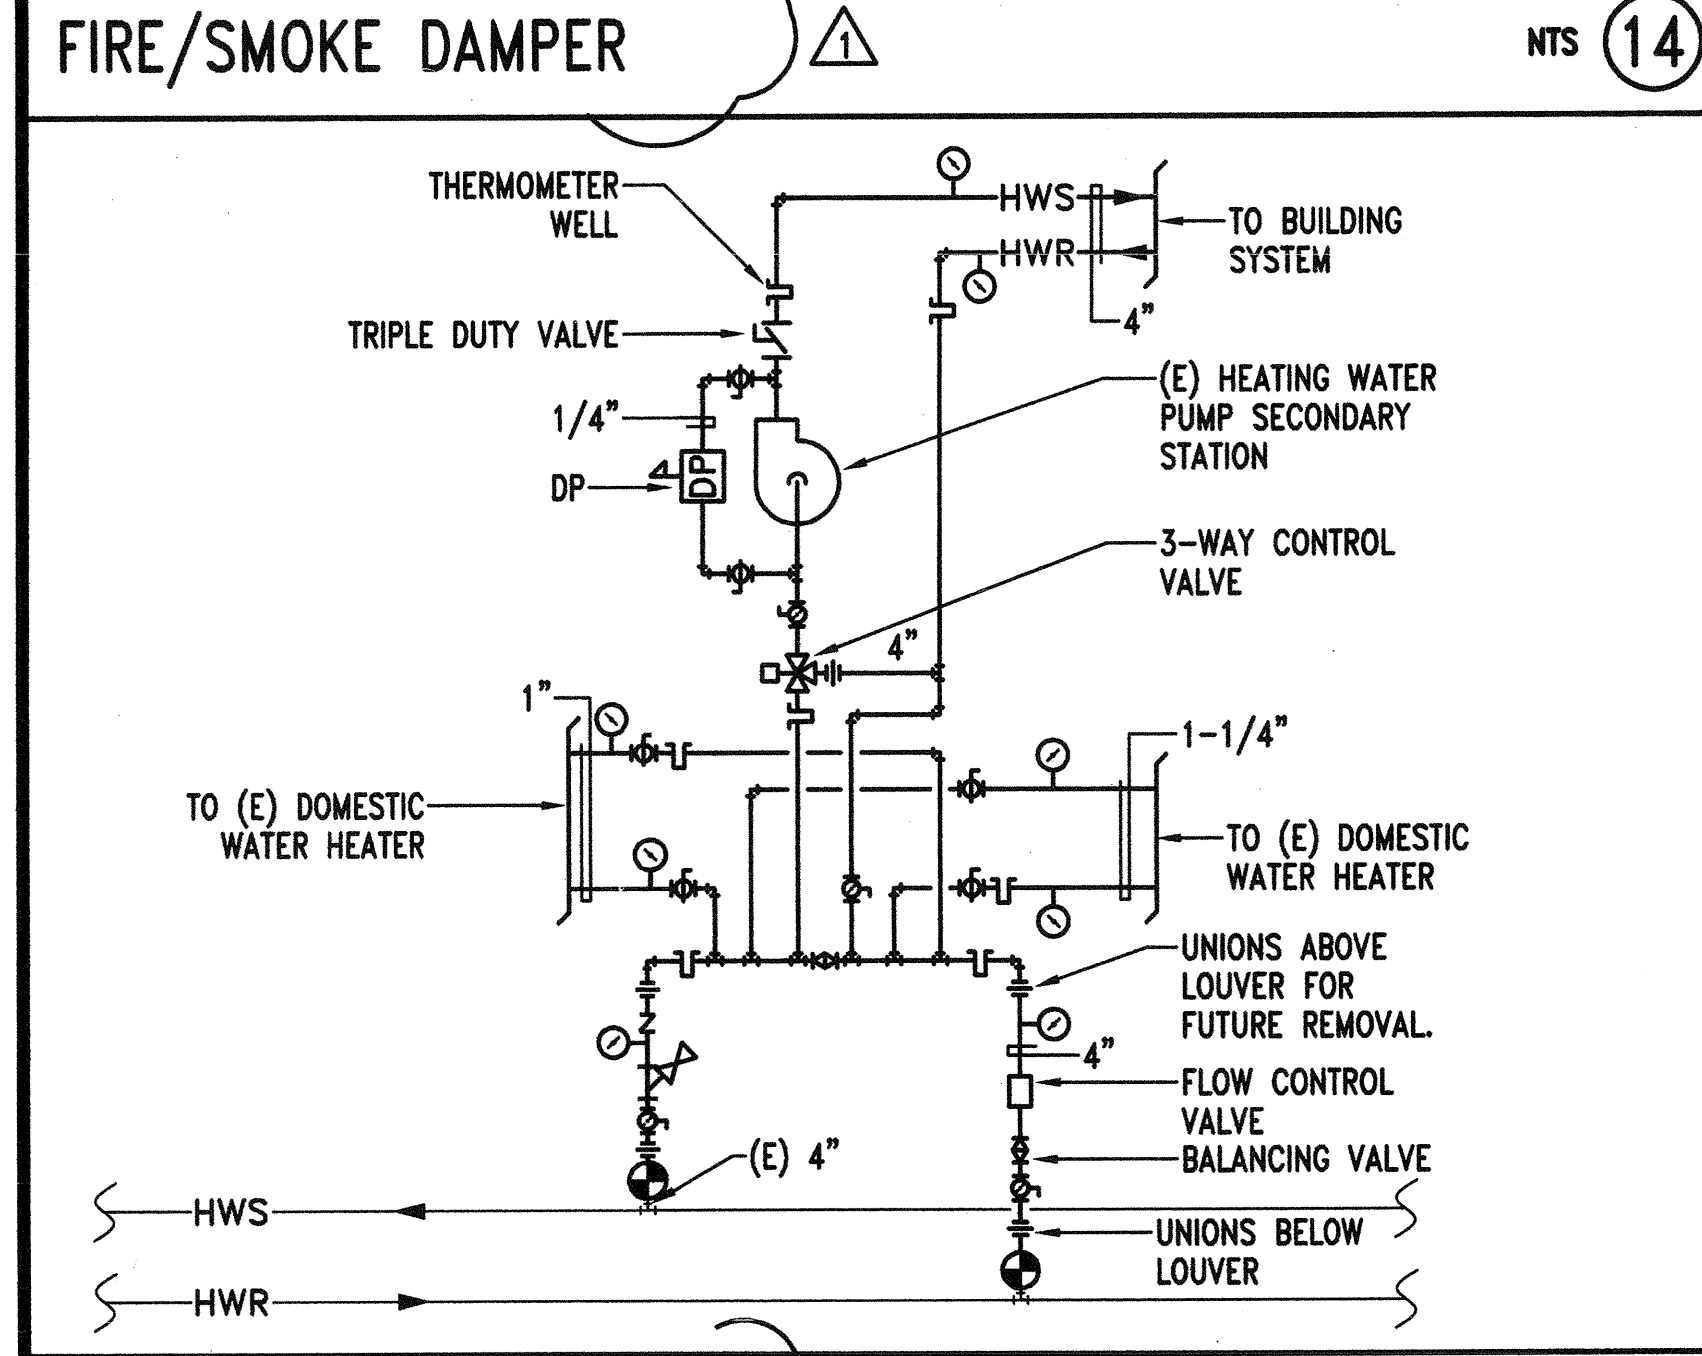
FIRE/SMOKE DAMPER

1

NTS

14

THERMOMETER WELL

HWS

HWR

TO BUILDING SYSTEM

4"

TRIPLE DUTY VALVE

(E) HEATING WATER PUMP SECONDARY STATION

1/4"

DP

DP

3-WAY CONTROL VALVE

4"

1"

1-1/4"

TO (E) DOMESTIC WATER HEATER

TO (E) DOMESTIC WATER HEATER

UNIONS ABOVE LOUVER FOR FUTURE REMOVAL.

4"

FLOW CONTROL VALVE

BALANCING VALVE

(E) 4"

HWS

UNIONS BELOW LOUVER

HWR